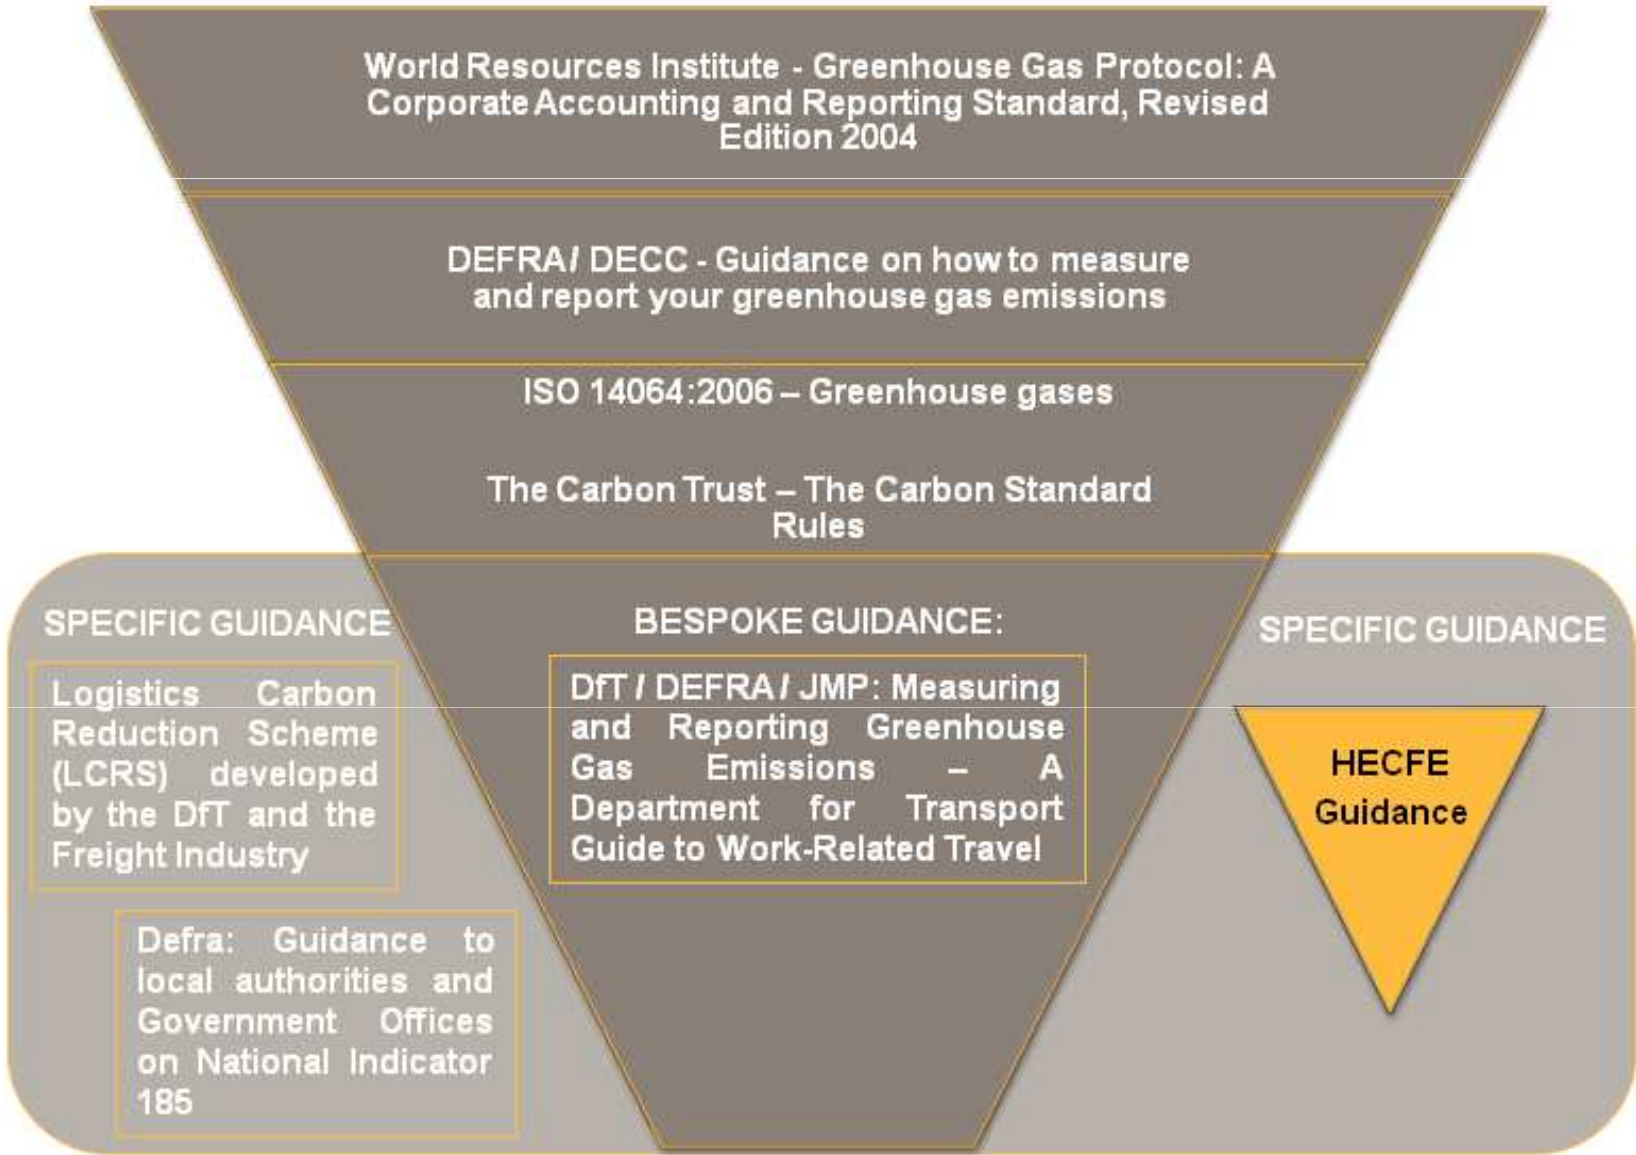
World Resources Institute - Greenhouse Gas Protocol: A Corporate Accounting and Reporting Standard, Revised Edition 2004

DEFRA / DECC - Guidance on how to measure and report your greenhouse gas emissions

ISO 14064:2006 – Greenhouse gases

The Carbon Trust – The Carbon Standard Rules

SPECIFIC GUIDANCE

Logistics Carbon Reduction Scheme (LCRS) developed by the DfT and the Freight Industry

Defra: Guidance to local authorities and Government Offices on National Indicator 185

BESPOKE GUIDANCE:

DfT / DEFRA / JMP: Measuring and Reporting Greenhouse Gas Emissions – A Department for Transport Guide to Work-Related Travel

SPECIFIC GUIDANCE

HECFE Guidance